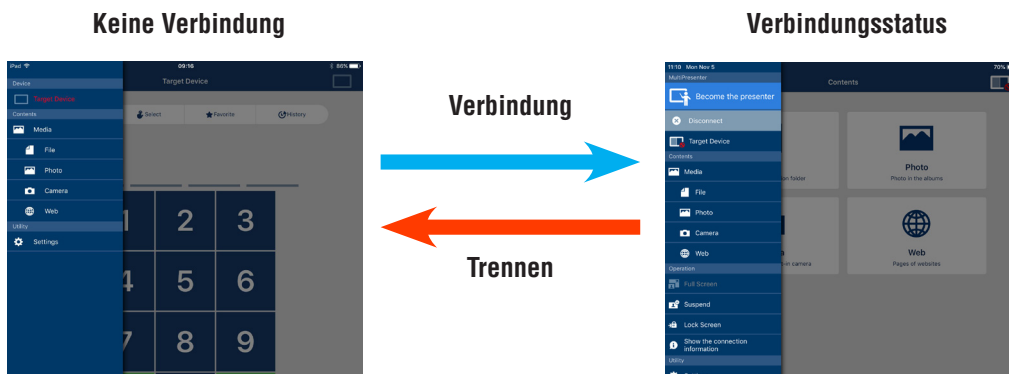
Keine Verbindung

Verbindungsstatus

iPad 09:16 86%

Target Device

Device

Target Device

Contents

Media

File

Photo

Camera

Web

Utility

Settings

Select

Favorite

History

1 2 3

4 5 6

7 8 9

Verbindung

Trennen

11:10 Mon Nov 5 70%

MultiPresenter

Become the presenter

Disconnect

Target Device

Contents

Media

File

Photo

Camera

Web

Operation

Full Screen

Suspend

Lock Screen

Show the connection information

Utility

Contents

Photo

Photo in the albums

Web

Pages of websites